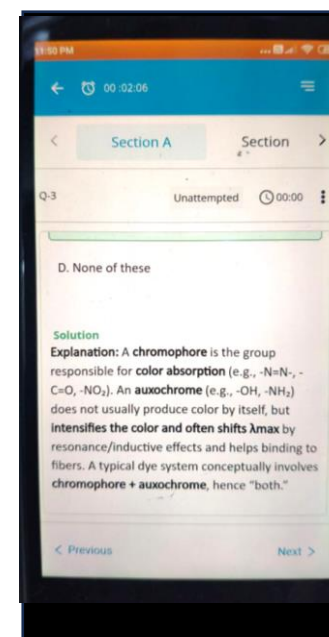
11:50 PM

00:02:06

Section A

Section

Q-3

Unattempted

00:00

D. None of these

Solution

Explanation: A chromophore is the group responsible for color absorption (e.g., -N=N-, -C=O, $-NO_2$). An auxochrome (e.g., -OH, $-NH_2$) does not usually produce color by itself, but intensifies the color and often shifts λmax by resonance/inductive effects and helps binding to fibers. A typical dye system conceptually involves chromophore + auxochrome, hence "both."

< Previous

Next >